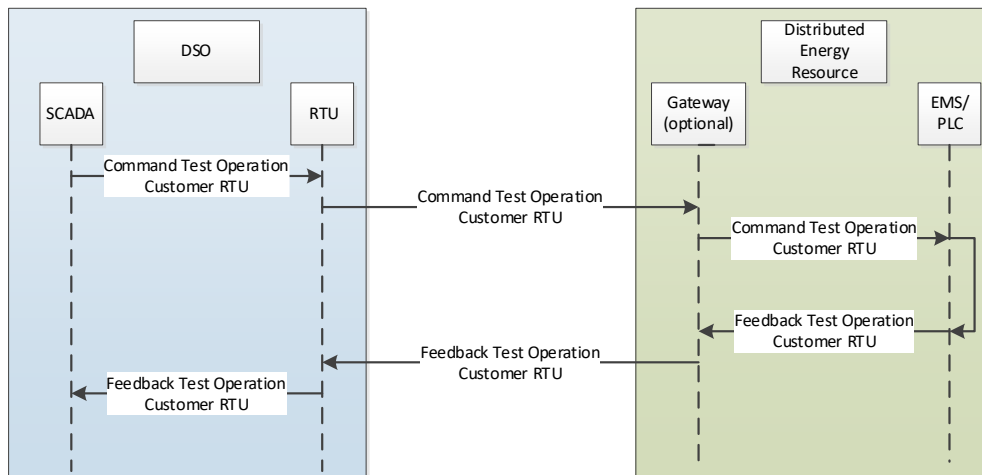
DSO

SCADA

RTU

Command Test Operation Customer RTU

Command Test Operation Customer RTU

Distributed Energy Resource

Gateway (optional)

EMS/ PLC

Command Test Operation Customer RTU

Feedback Test Operation Customer RTU

Feedback Test Operation Customer RTU

Feedback Test Operation Customer RTU